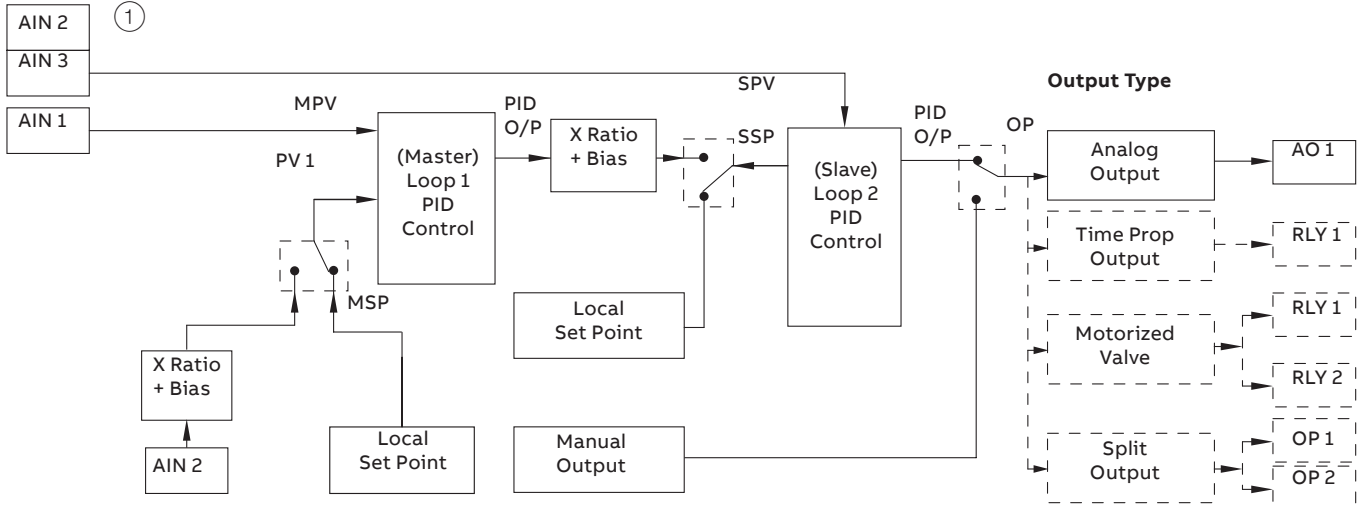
AIN 2
AIN 3
①
SPV
Output Type
AIN 1
MPV
PID O/P
X Ratio + Bias
SSP
PID O/P
OP
Analog Output
AO 1
PV 1
(Master) Loop 1 PID Control
(Slave) Loop 2 PID Control
Time Prop Output
RLY 1
MSP
Local Set Point
RLY 1
Motorized Valve
X Ratio + Bias
RLY 2
AIN 2
Local Set Point
Manual Output
Split Output
OP 1
OP 2